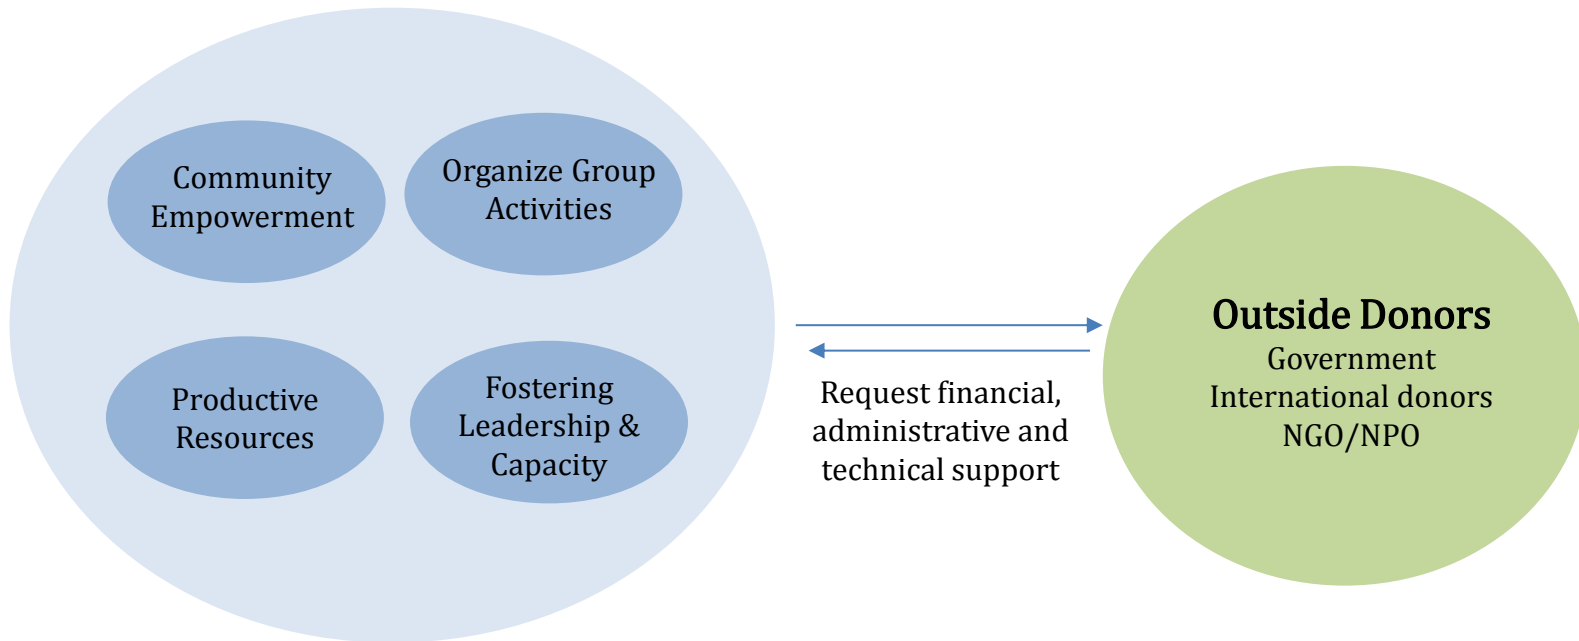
Community Empowerment

Organize Group Activities

Productive Resources

Fostering Leadership & Capacity

Request financial, administrative and technical support

Outside Donors
Government
International donors
NGO/NPO